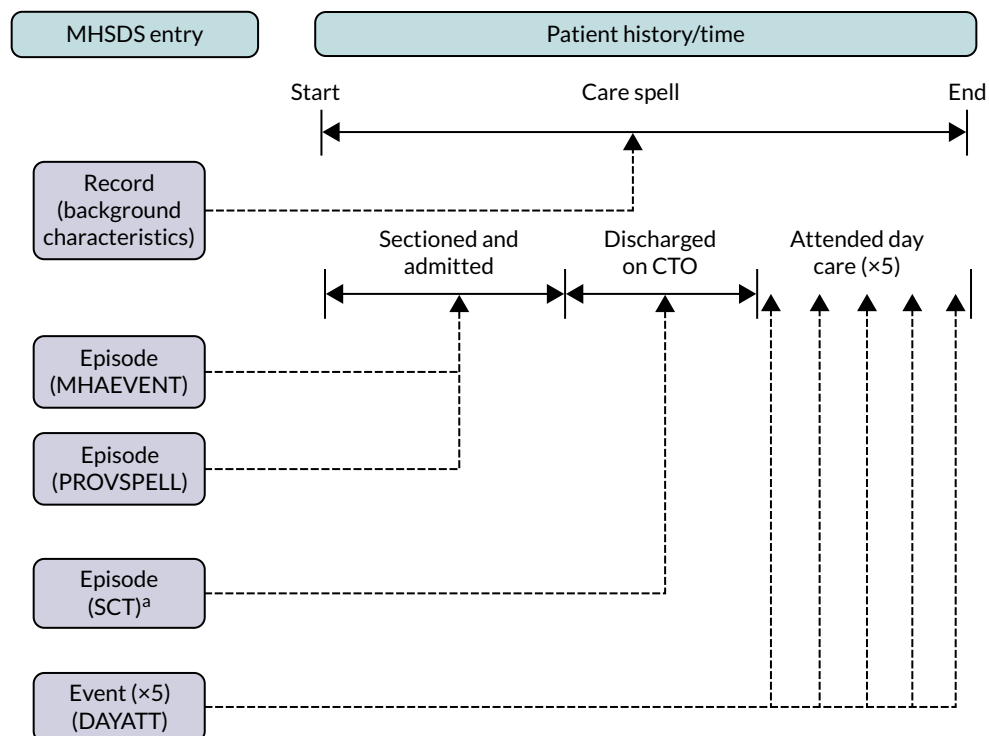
MHSDS entry

Patient history/time

Start

Care spell

End

Record (background characteristics)

Sectioned and admitted

Discharged on CTO

Attended day care (×5)

Episode (MHAEVENT)

Episode (PROVSPELL)

Episode (SCT)$^a$

Event (×5) (DAYATT)